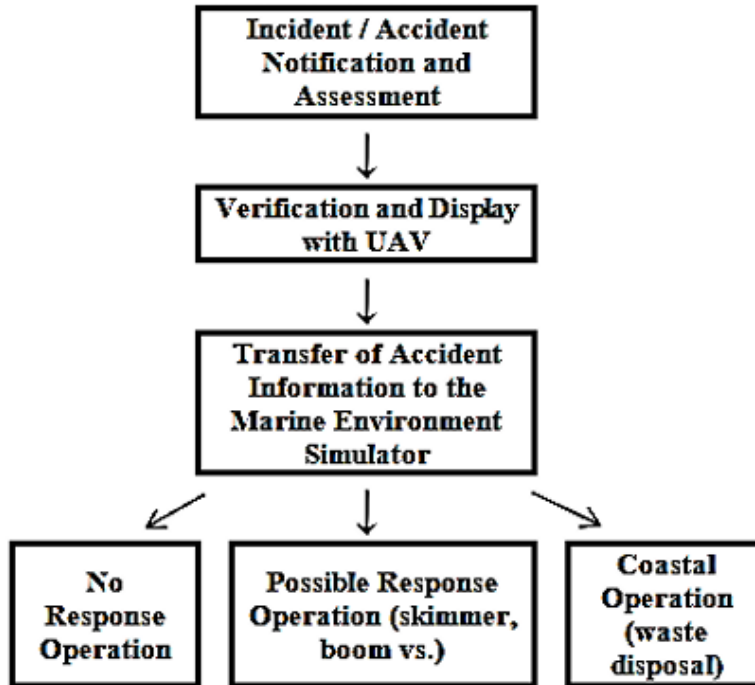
Incident / Accident Notification and Assessment

Verification and Display with UAV

Transfer of Accident Information to the Marine Environment Simulator

No Response Operation

Possible Response Operation (skimmer, boom vs.)

Coastal Operation (waste disposal)